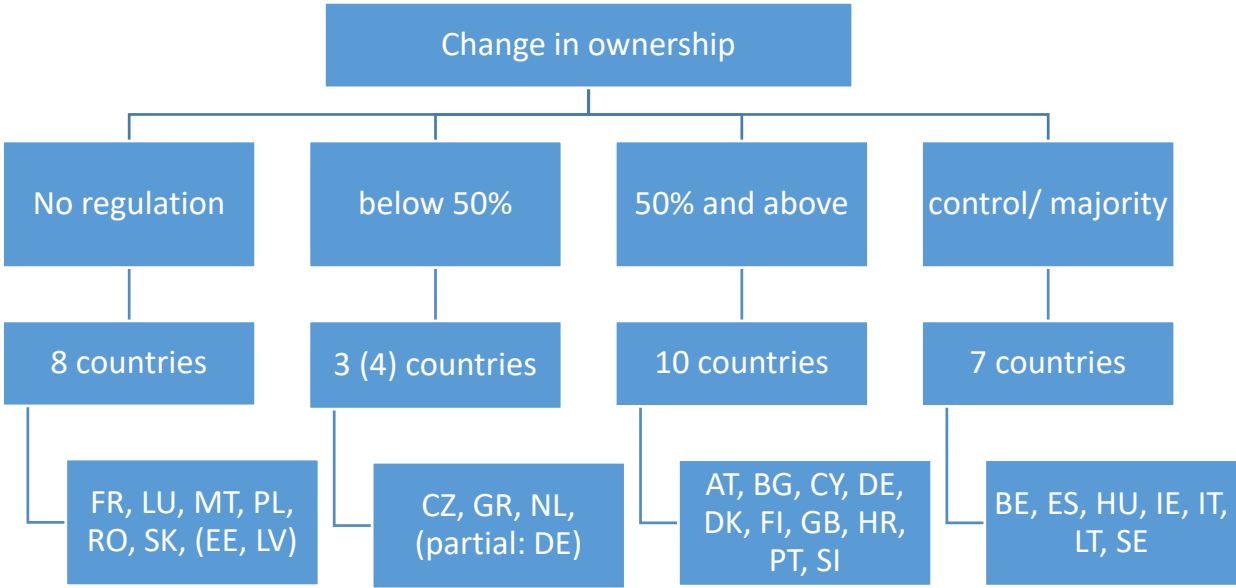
Change in ownership

No regulation

8 countries

FR, LU, MT, PL, RO, SK, (EE, LV)

below 50%

3 (4) countries

CZ, GR, NL, (partial: DE)

50% and above

10 countries

AT, BG, CY, DE, DK, FI, GB, HR, PT, SI

control/ majority

7 countries

BE, ES, HU, IE, IT, LT, SE